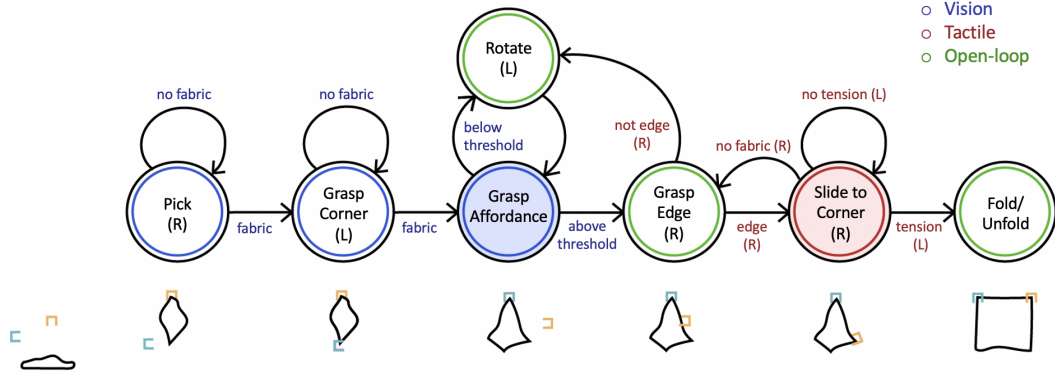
○ Vision
○ Tactile
○ Open-loop

Rotate (L)

no fabric

no fabric

below threshold

not edge (R)

no fabric (R)

no tension (L)

Pick (R)

fabric

Grasp Corner (L)

fabric

Grasp Affordance

above threshold

Grasp Edge (R)

edge (R)

Slide to Corner (R)

tension (L)

Fold/ Unfold